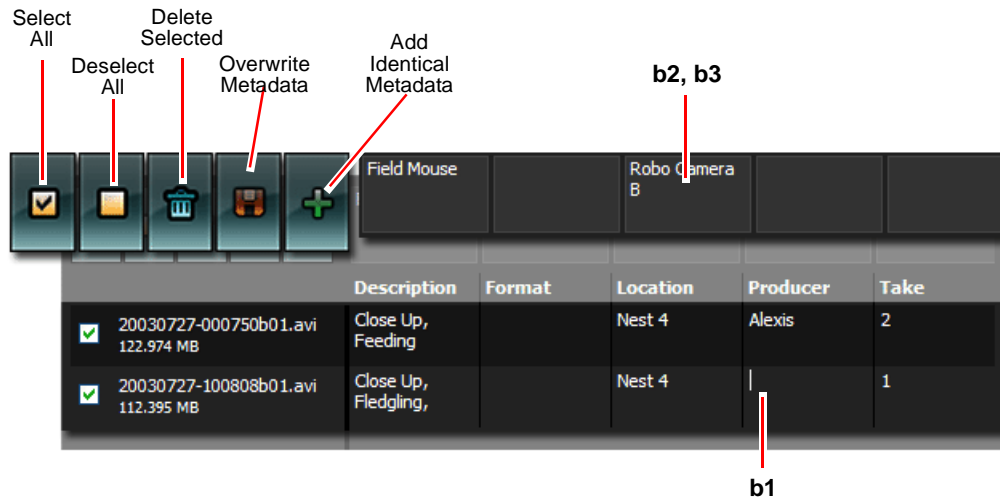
Select All

Deselect All

Delete Selected

Overwrite Metadata

Add Identical Metadata

b2, b3

Field Mouse

Robo Camera B

| | Description | Format | Location | Producer | Take |
|---|---|---|---|---|---|
| 20030727-000750b01.avi 122.974 MB | Close Up, Feeding | | Nest 4 | Alexis | 2 |
| 20030727-100808b01.avi 112.395 MB | Close Up, Fledgling, | | Nest 4 | | 1 |

b1